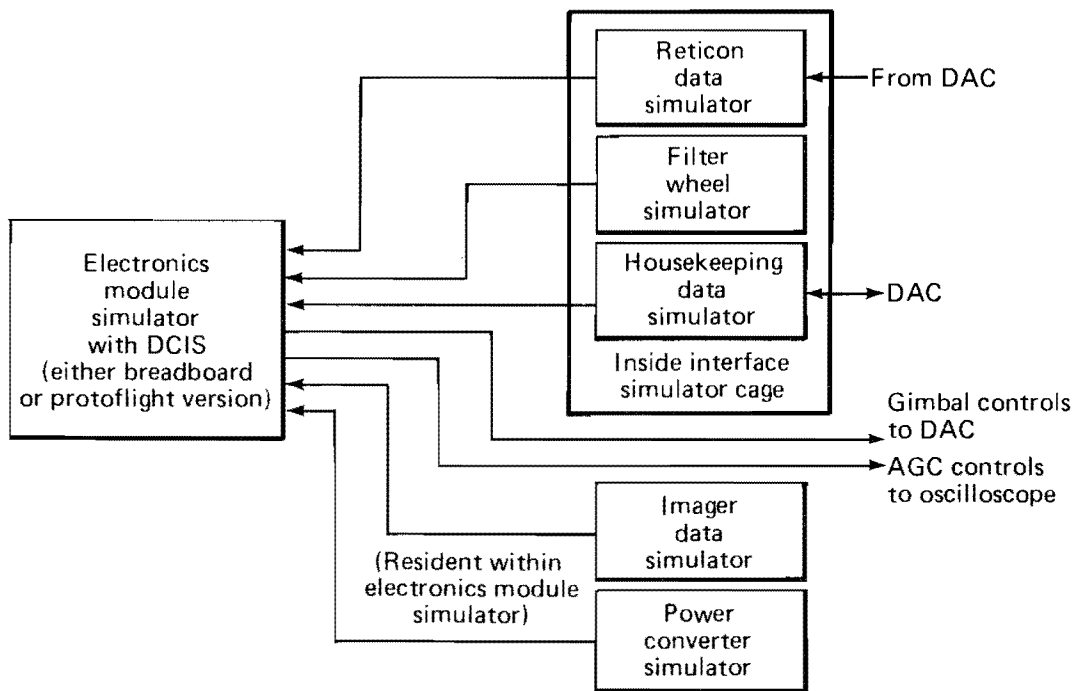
Reticon data simulator

From DAC

Filter wheel simulator

Housekeeping data simulator

DAC

Inside interface simulator cage

Electronics module simulator with DCIS (either breadboard or protoflight version)

Gimbal controls to DAC

AGC controls to oscilloscope

Imager data simulator

(Resident within electronics module simulator)

Power converter simulator